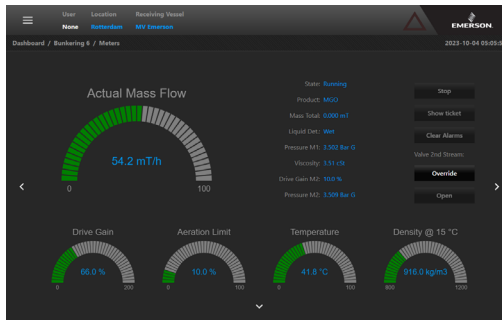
User None
Location Rotterdam
Receiving Vessel MV Emerson

EMERSON

Dashboard / Bunkering 6 / Meters

2023-10-04 05:05:5

Actual Mass Flow

54.2 mT/h

0

100

State: Running
Product: MGO
Mass Total: 0.000 mT
Liquid Det: Wet
Pressure M1: 3.502 Bar G
Viscosity: 3.51 cSt
Drive Gain M2: 10.0 %
Pressure M2: 3.509 Bar G

Stop
Show ticket
Clear Alarms
Valve 2nd Stream:
Override
Open

Drive Gain
66.0 %
0
200

Aeration Limit
10.0 %
0
100

Temperature
41.8 °C
0
100

Density @ 15 °C
916.0 kg/m3
800
1200